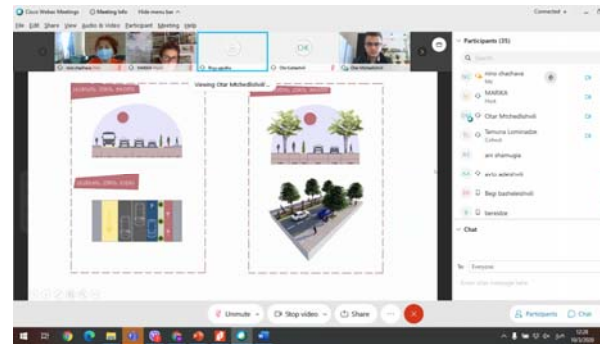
Cisco Webex Meetings   Meeting Info   Hide menu bar
File Edit Share View Audio & Video Participant Meeting Help
Connected

Participants (35)

nino chachava
Host
MARIKA
Host
Otar Mtchedlishvili
Tamuna Lominadze
Cohost
ani shamugia
ecio adeishvili
Bagi bashaleishvili
bereidze

Chat

To: Everyone
Enter chat message here

Viewing Otar Mtchedlishvili

Unmute   Stop video   Share

Participants   Chat